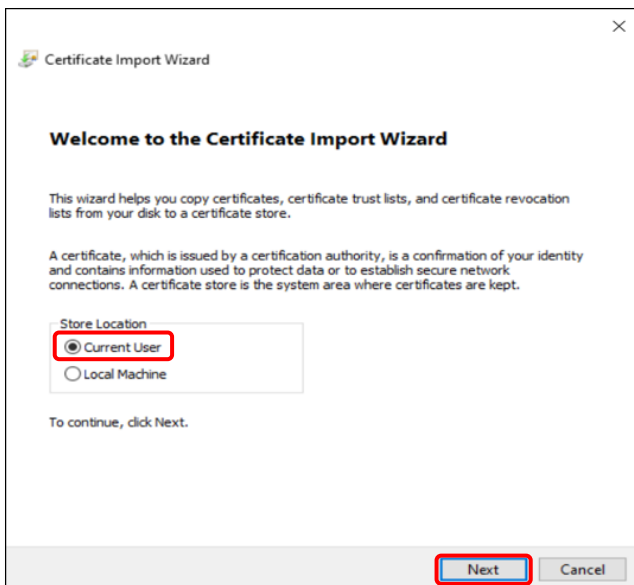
×

Certificate Import Wizard

Welcome to the Certificate Import Wizard

This wizard helps you copy certificates, certificate trust lists, and certificate revocation lists from your disk to a certificate store.

A certificate, which is issued by a certification authority, is a confirmation of your identity and contains information used to protect data or to establish secure network connections. A certificate store is the system area where certificates are kept.

Store Location
Current User
Local Machine

To continue, click Next.

Next
Cancel